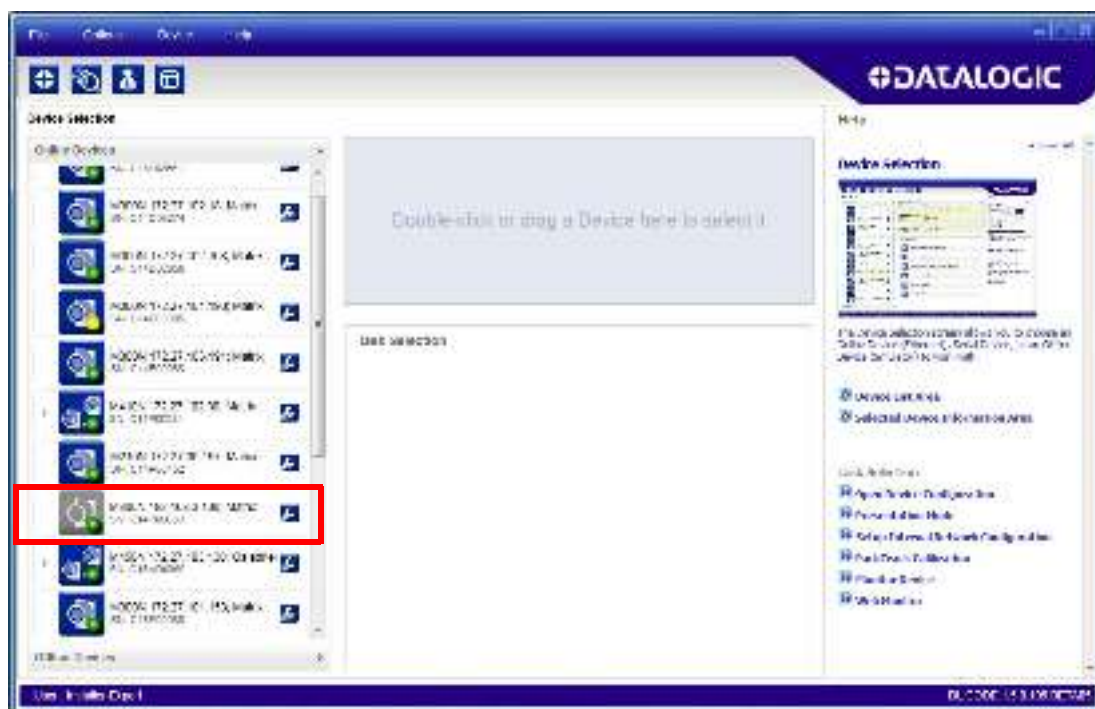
File Options Device Help

DATALOGIC

Device Selection

Online Devices

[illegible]

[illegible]

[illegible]

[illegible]

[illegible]

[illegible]

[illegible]

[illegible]

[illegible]

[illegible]

Offline Devices

Double-click or drag a Device here to select it

Job Selection

Help

Device Selection

The Device Selection screen allows you to choose an Online Device (Ethernet), Serial Device, or an Offline Device. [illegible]

Device List Area

Selected Device Information Area

Quick Reference

Open Device Configuration

Personalization Mode

Setup Ethernet Network Configuration

Quick Device Calibration

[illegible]

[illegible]

User: Installer-Expert

DL.CODE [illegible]